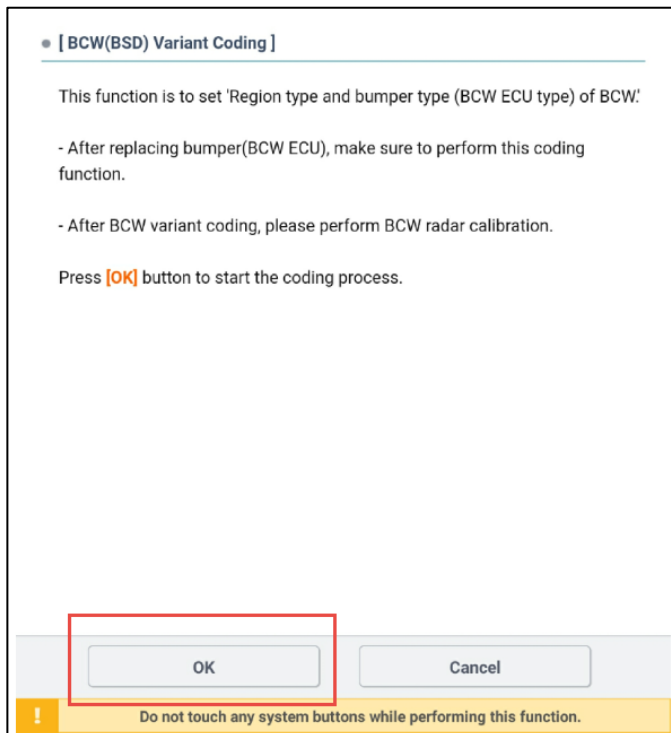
[ BCW(BSD) Variant Coding ]

This function is to set 'Region type and bumper type (BCW ECU type) of BCW.'

- After replacing bumper(BCW ECU), make sure to perform this coding function.

- After BCW variant coding, please perform BCW radar calibration.

Press [OK] button to start the coding process.

OK

Cancel

!

Do not touch any system buttons while performing this function.